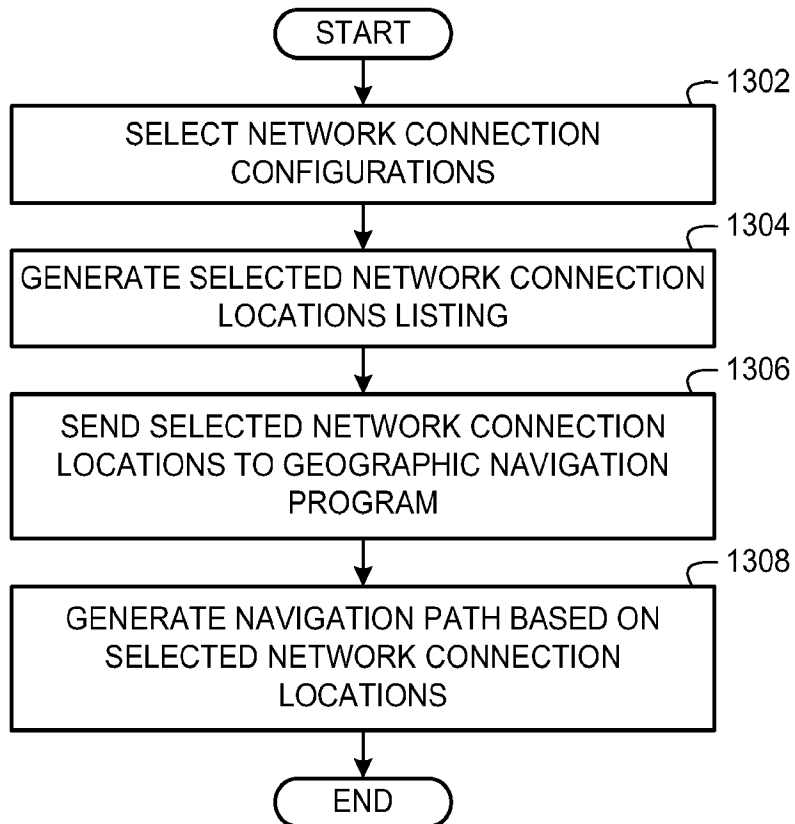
START

1302

SELECT NETWORK CONNECTION CONFIGURATIONS

1304

GENERATE SELECTED NETWORK CONNECTION LOCATIONS LISTING

1306

SEND SELECTED NETWORK CONNECTION LOCATIONS TO GEOGRAPHIC NAVIGATION PROGRAM

1308

GENERATE NAVIGATION PATH BASED ON SELECTED NETWORK CONNECTION LOCATIONS

END